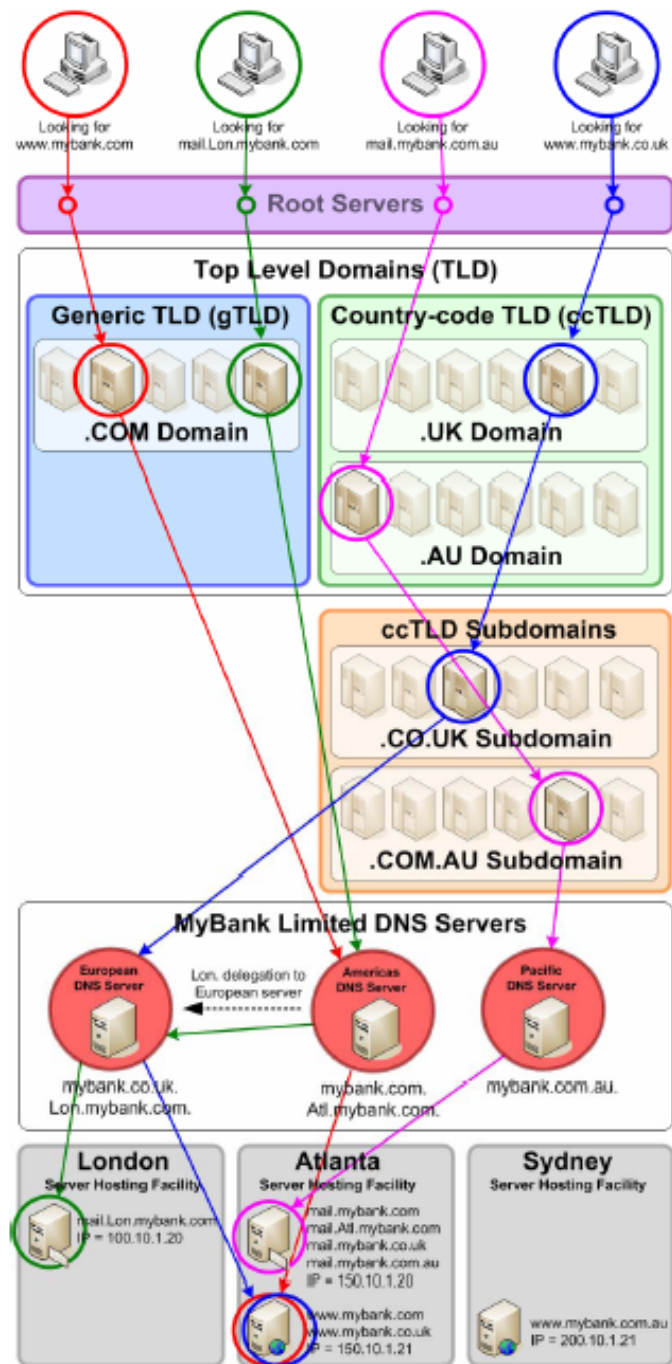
Looking for www.mybank.com

Looking for mail.Lon.mybank.com

Looking for mail.mybank.com.au

Looking for www.mybank.co.uk

Root Servers

Top Level Domains (TLD)

Generic TLD (gTLD)

.COM Domain

Country-code TLD (ccTLD)

.UK Domain

.AU Domain

ccTLD Subdomains

.CO.UK Subdomain

.COM.AU Subdomain

MyBank Limited DNS Servers

European DNS Server

Lon. delegation to European server

Americas DNS Server

Pacific DNS Server

mybank.co.uk. Lon.mybank.com.

mybank.com. Atl.mybank.com.

mybank.com.au.

London
Server Hosting Facility

mail.Lon.mybank.com
IP = 100.10.1.20

Atlanta
Server Hosting Facility

mail.mybank.com
mail.Atl.mybank.com
mail.mybank.co.uk
mail.mybank.com.au
IP = 150.10.1.20

www.mybank.com
www.mybank.co.uk
IP = 150.10.1.21

Sydney
Server Hosting Facility

www.mybank.com.au
IP = 200.10.1.21